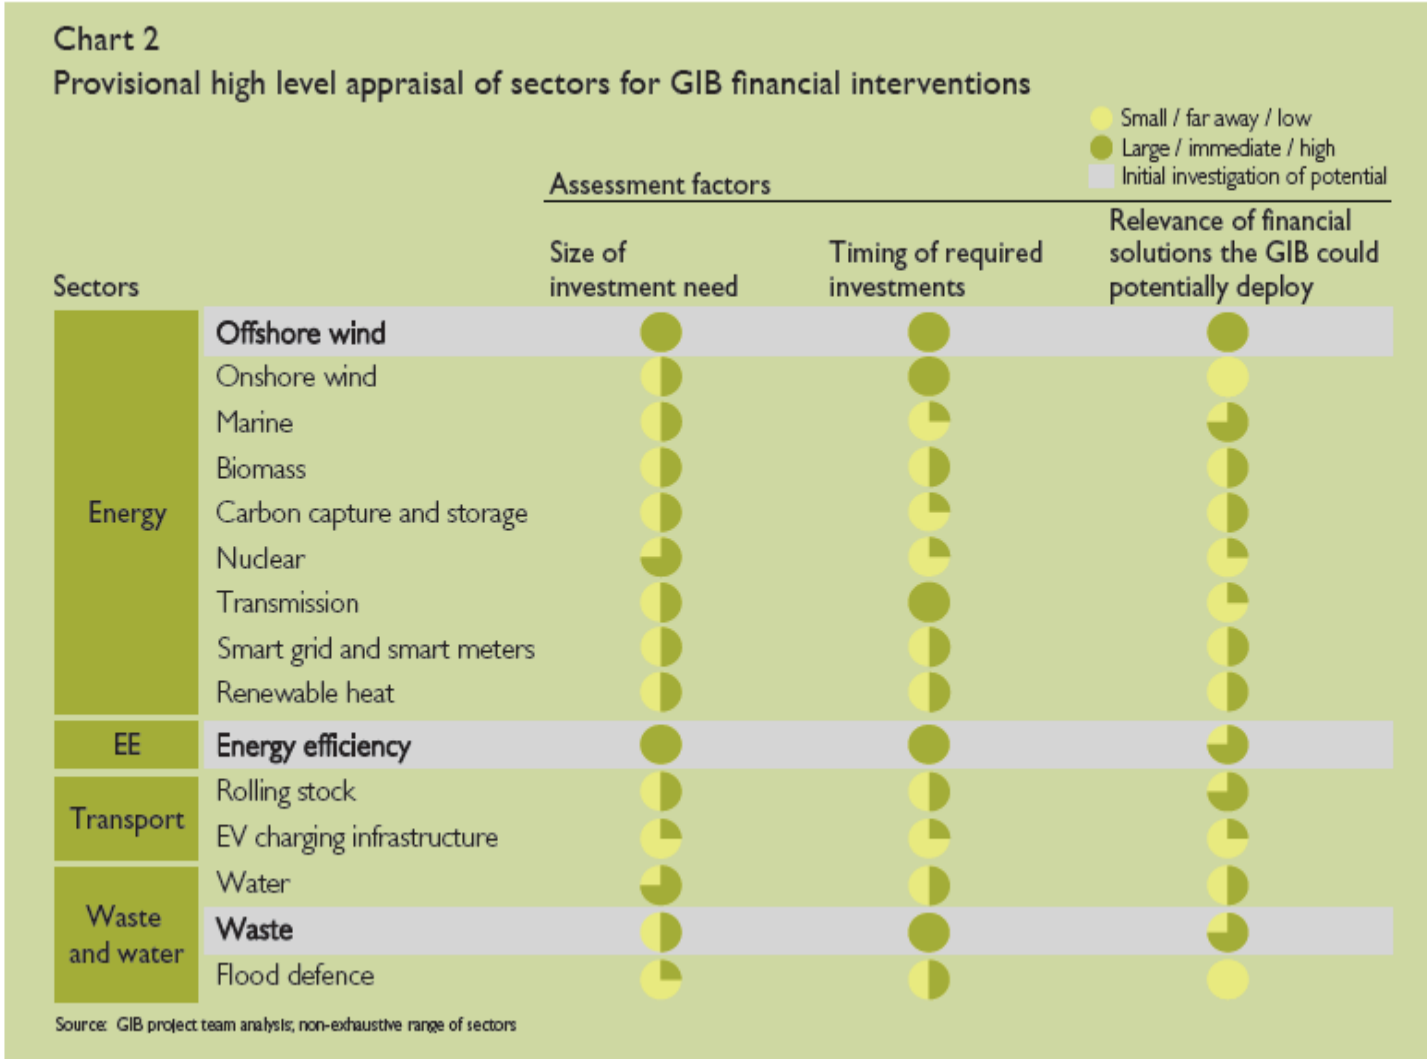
Chart 2
Provisional high level appraisal of sectors for GIB financial interventions

Small / far away / low
Large / immediate / high
Initial investigation of potential

Assessment factors

| Sectors | | Size of investment need | Timing of required investments | Relevance of financial solutions the GIB could potentially deploy |
|---|---|---|---|---|
| Energy | Offshore wind | | | |
| | Onshore wind | | | |
| | Marine | | | |
| | Biomass | | | |
| | Carbon capture and storage | | | |
| | Nuclear | | | |
| | Transmission | | | |
| | Smart grid and smart meters | | | |
| | Renewable heat | | | |
| EE | Energy efficiency | | | |
| Transport | Rolling stock | | | |
| | EV charging infrastructure | | | |
| Waste and water | Water | | | |
| | Waste | | | |
| | Flood defence | | | |

Source: GIB project team analysis; non-exhaustive range of sectors